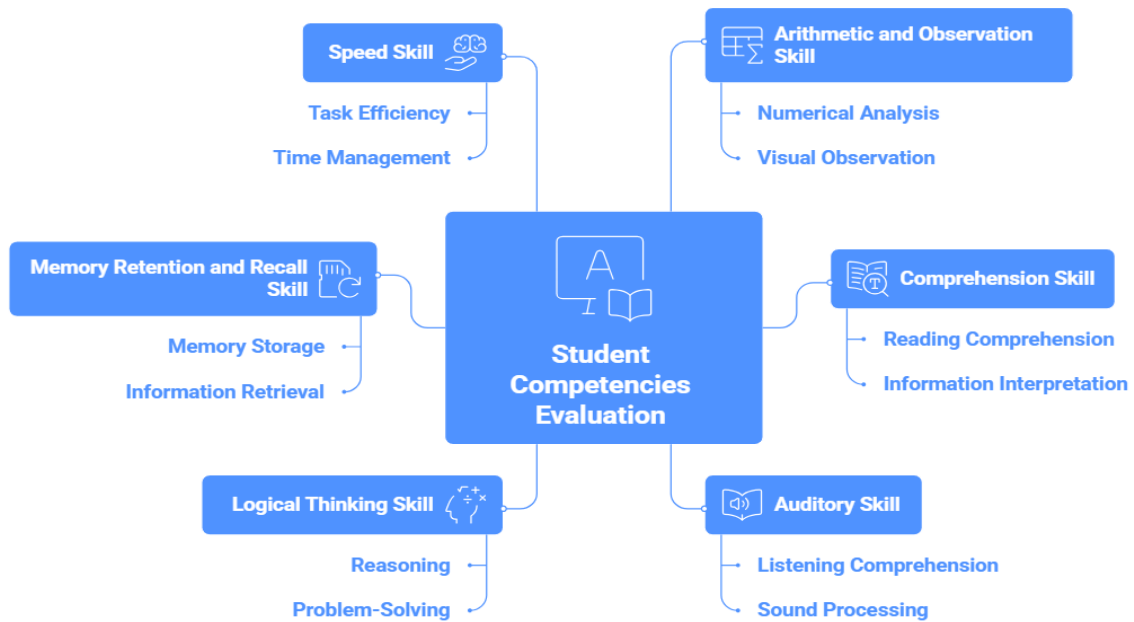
Speed Skill

Task Efficiency

Time Management

Arithmetic and Observation Skill

Numerical Analysis

Visual Observation

Memory Retention and Recall Skill

Memory Storage

Information Retrieval

Student Competencies Evaluation

Comprehension Skill

Reading Comprehension

Information Interpretation

Logical Thinking Skill

Reasoning

Problem-Solving

Auditory Skill

Listening Comprehension

Sound Processing